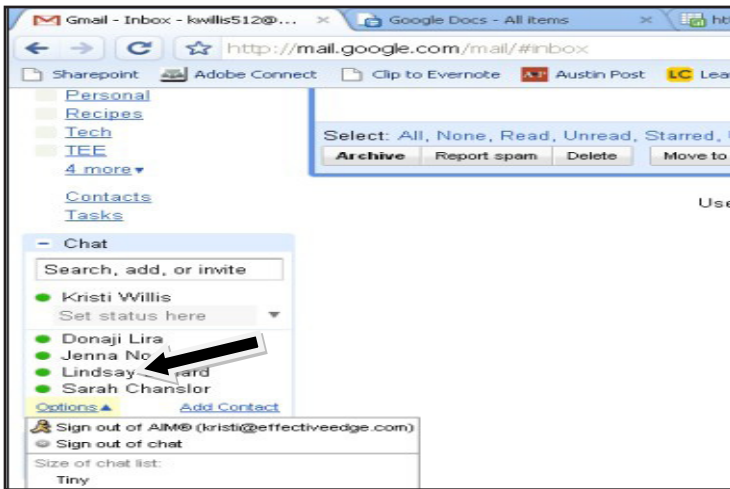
Gmail - Inbox - kwillis512@... ×
Google Docs - All items ×
htt

http://mail.google.com/mail/#inbox

Sharepoint
Adobe Connect
Clip to Evernote
Austin Post
LC Lea

Personal
Recipes
Tech
TEE
4 more▾

Contacts
Tasks

Select: All, None, Read, Unread, Starred,

Archive
Report spam
Delete
Move to

Use

– Chat

Search, add, or invite

Kristi Willis
Set status here

Donaji Lira
Jenna No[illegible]
Lindsay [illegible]ard
Sarah Chanslor

Options▴
Add Contact

Sign out of AIM® (kristi@effectiveedge.com)
Sign out of chat
Size of chat list:
Tiny